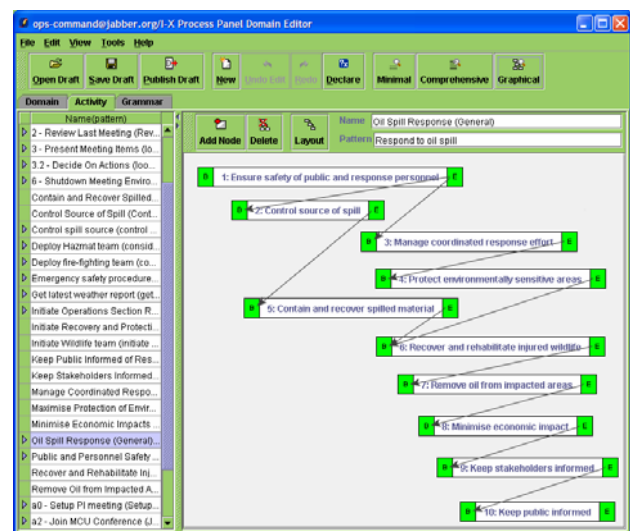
ops-command@jabber.org/I-X Process Panel Domain Editor

File Edit View Tools Help

Open Draft Save Draft Publish Draft New Undo Edit Redo Declare Minimal Comprehensive Graphical

Domain Activity Grammar

Name(pattern)
2 - Review Last Meeting (Rev...
3 - Present Meeting Items (lo...
3.2 - Decide On Actions (loo...
6 - Shutdown Meeting Enviro...
Contain and Recover Spilled...
Control Source of Spill (Cont...
Control spill source (control ...
Deploy Hazmat team (consid...
Deploy fire-fighting team (co...
Emergency safety procedure...
Get latest weather report (get...
Initiate Operations Section R...
Initiate Recovery and Protecti...
Initiate Wildlife team (initiate ...
Keep Public Informed of Res...
Keep Stakeholders Informed...
Manage Coordinated Respo...
Maximise Protection of Envir...
Minimise Economic Impacts ...
Oil Spill Response (General)...
Public and Personnel Safety ...
Recover and Rehabilitate Inj...
Remove Oil from Impacted A...
a0 - Setup PI meeting (Setup...
a2 - Join MCU Conference (J...

Add Node Delete Layout

Name Oil Spill Response (General)
Pattern Respond to oil spill

B 1: Ensure safety of public and response personnel E
B 2: Control source of spill E
B 3: Manage coordinated response effort E
B 4: Protect environmentally sensitive areas E
B 5: Contain and recover spilled material E
B 6: Recover and rehabilitate injured wildlife E
B 7: Remove oil from impacted areas E
B 8: Minimise economic impact E
B 9: Keep stakeholders informed E
B 10: Keep public informed E